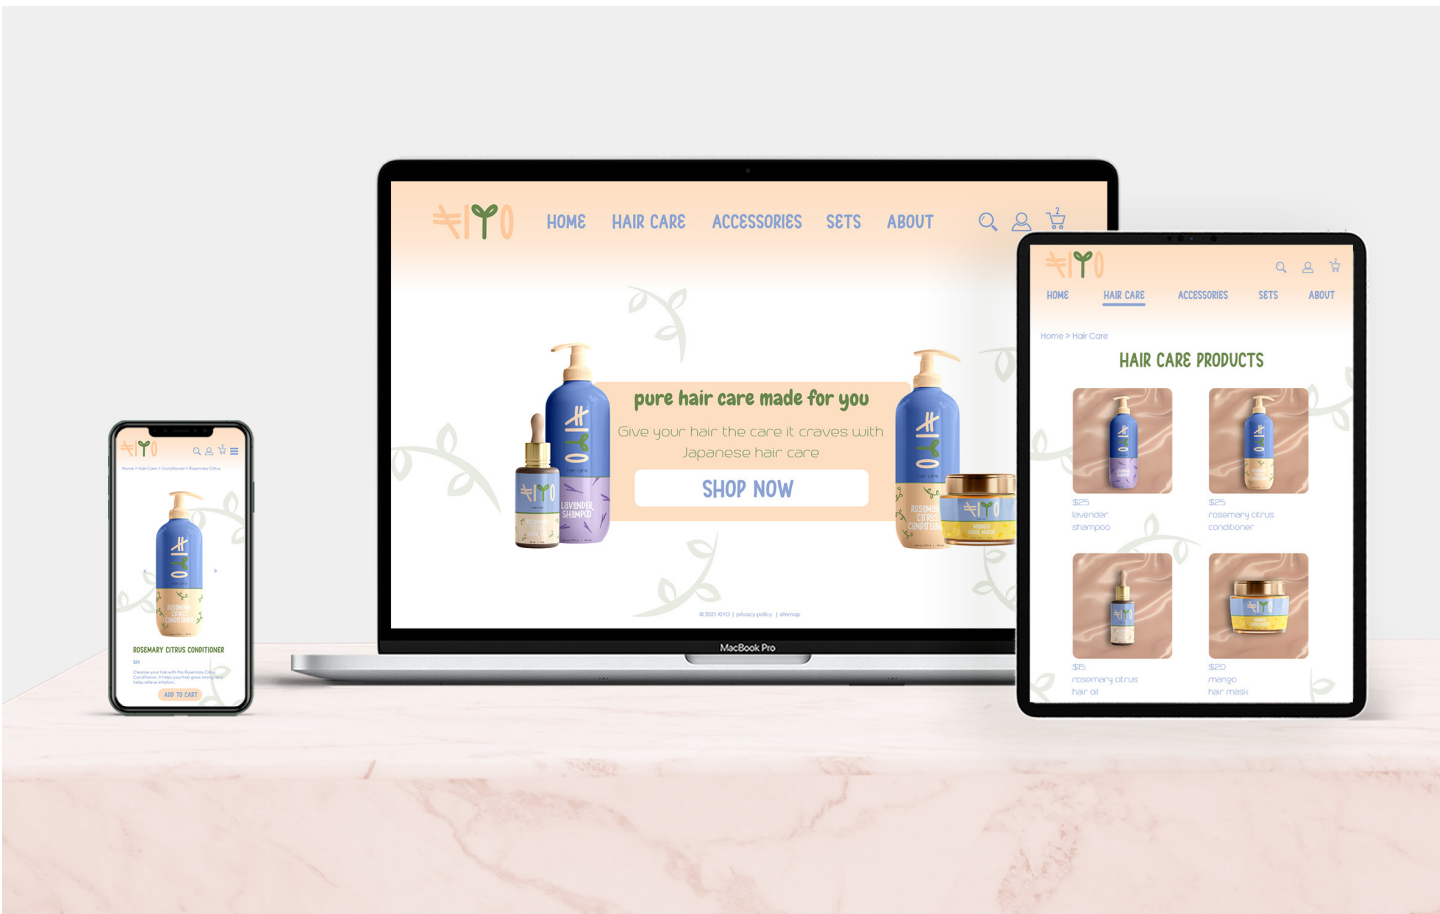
HOME HAIR CARE ACCESSORIES SETS ABOUT

pure hair care made for you

Give your hair the care it craves with Japanese hair care

SHOP NOW

LAVENDER SHAMPOO

ROSEMARY CITRUS CONDITIONER

© 2021 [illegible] | privacy policy | sitemap

MacBook Pro

HOME HAIR CARE ACCESSORIES SETS ABOUT

Home > Hair Care

HAIR CARE PRODUCTS

$25
lavender
shampoo

$25
rosemary citrus
conditioner

$15
rosemary citrus
hair oil

$20
mango
hair mask

Home > Hair Care > Conditioner > Rosemary Citrus

ROSEMARY CITRUS CONDITIONER

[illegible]

ADD TO CART